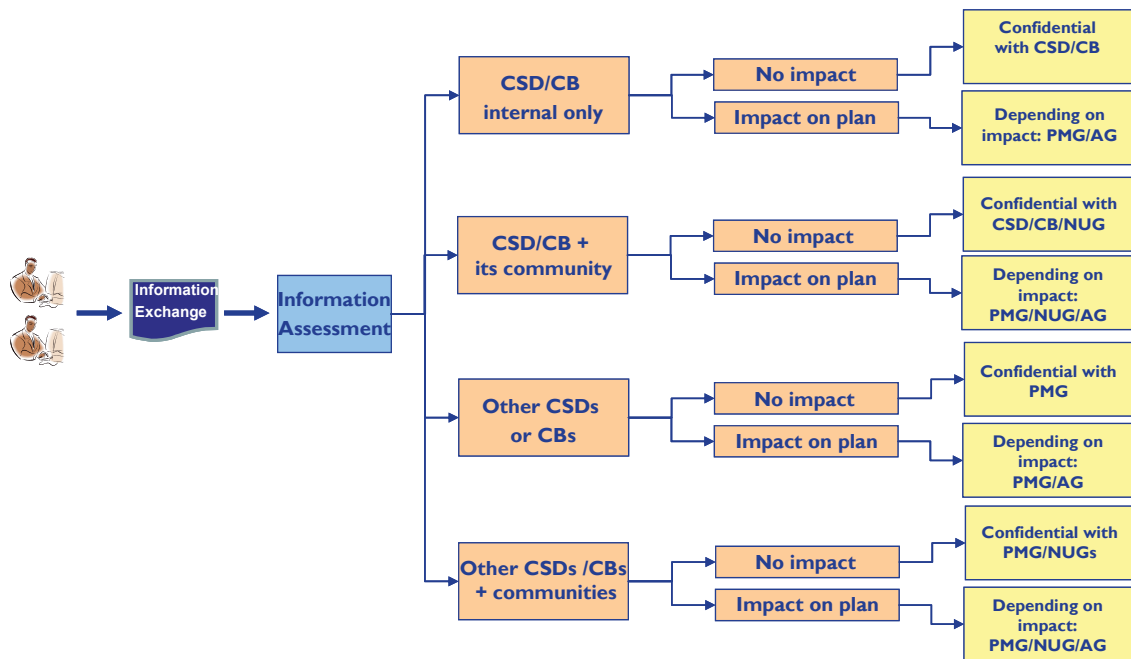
Information Exchange

Information Assessment

CSD/CB internal only

No impact

Confidential with CSD/CB

Impact on plan

Depending on impact: PMG/AG

CSD/CB + its community

No impact

Confidential with CSD/CB/NUG

Impact on plan

Depending on impact: PMG/NUG/AG

Other CSDs or CBs

No impact

Confidential with PMG

Impact on plan

Depending on impact: PMG/AG

Other CSDs /CBs + communities

No impact

Confidential with PMG/NUGs

Impact on plan

Depending on impact: PMG/NUG/AG